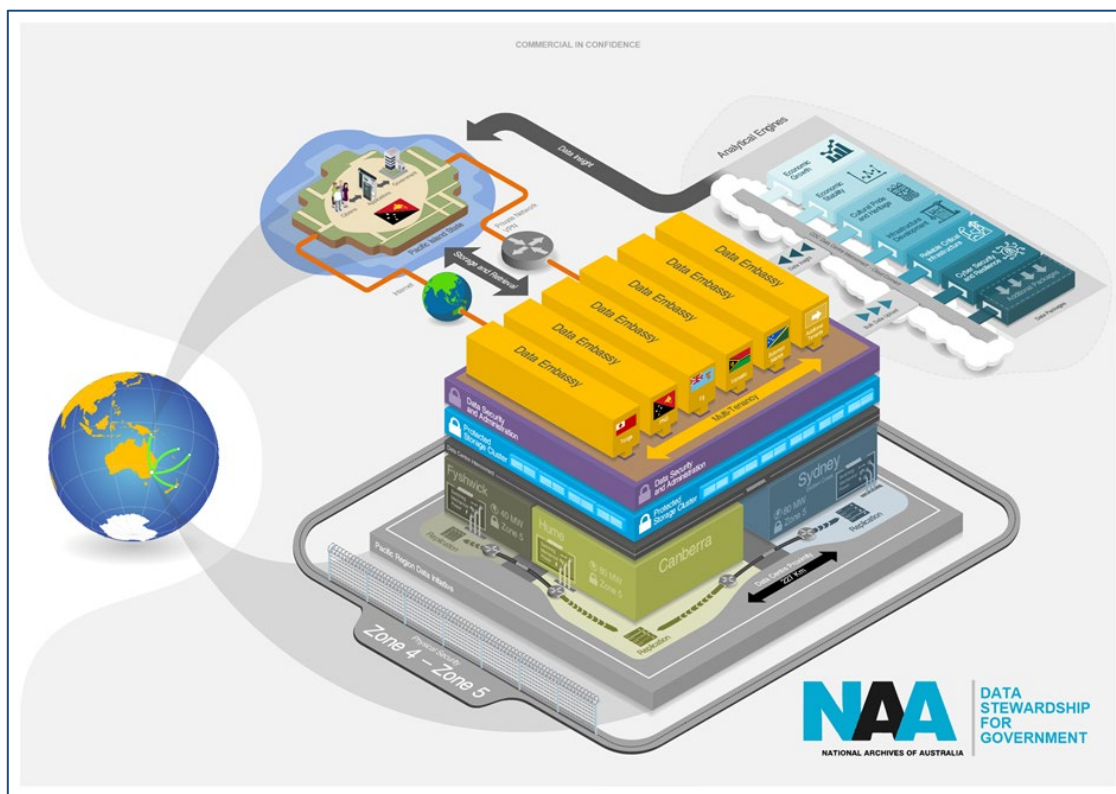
COMMERCIAL IN CONFIDENCE

Data Insight

Analytical Engines

Economic Growth

Economic Stability

Cultural Pride and Heritage

Infrastructure Development

Reliable Critical Infrastructure

Cyber Security and Resilience

Additional Packages

Pacific Island State

Private Network (VPN)

Internet

Storage and Retrieval

Data Embassy

Data Embassy

Data Embassy

Data Embassy

Data Embassy

Data Embassy

Data Embassy

Tonga

PNG

Fiji

Vanuatu

Solomon Islands

Multi-Tenancy

Data Security and Administration

Protected Storage Cluster

Data Security and Administration

Protected Storage Cluster

Fyshwick

40 MW

Zone 5

Hume

60 MW

Zone 5

Canberra

Sydney

60 MW

Zone 5

Replication

Replication

Replication

227 km

Pacific Region Data Initiative

Physical Security

Zone 4 – Zone 5

NAA

NATIONAL ARCHIVES OF AUSTRALIA

DATA STEWARDSHIP FOR GOVERNMENT